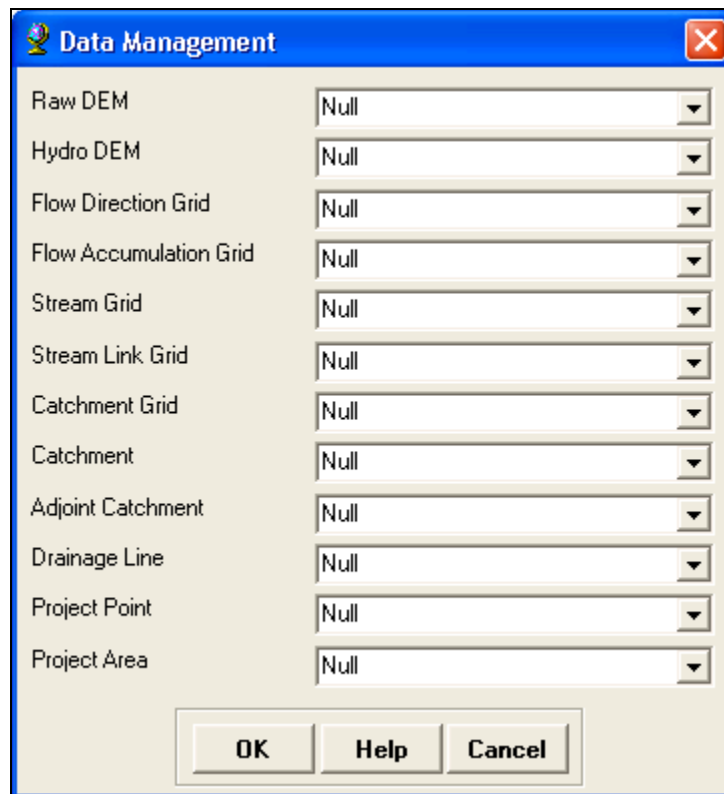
Data Management

Raw DEM Null
Hydro DEM Null
Flow Direction Grid Null
Flow Accumulation Grid Null
Stream Grid Null
Stream Link Grid Null
Catchment Grid Null
Catchment Null
Adjoint Catchment Null
Drainage Line Null
Project Point Null
Project Area Null

OK Help Cancel